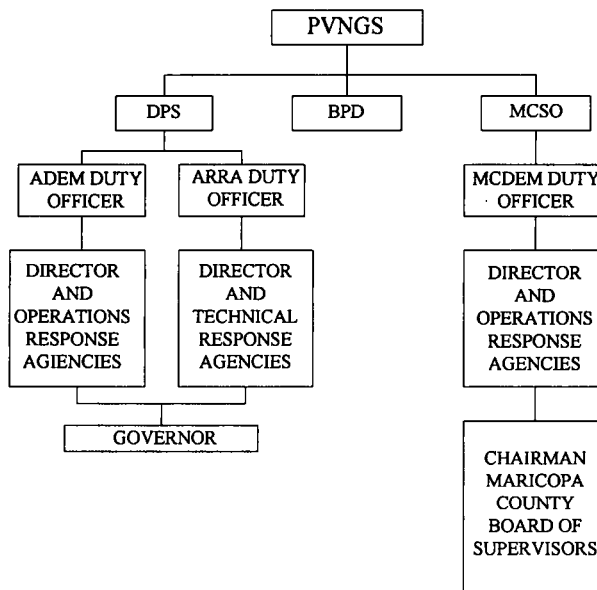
PVNGS

DPS

BPD

MCSO

ADEM DUTY OFFICER

ARRA DUTY OFFICER

MCDEM DUTY OFFICER

DIRECTOR AND OPERATIONS RESPONSE AGIENCIES

DIRECTOR AND TECHNICAL RESPONSE AGENCIES

DIRECTOR AND OPERATIONS RESPONSE AGENCIES

GOVERNOR

CHAIRMAN MARICOPA COUNTY BOARD OF SUPERVISORS